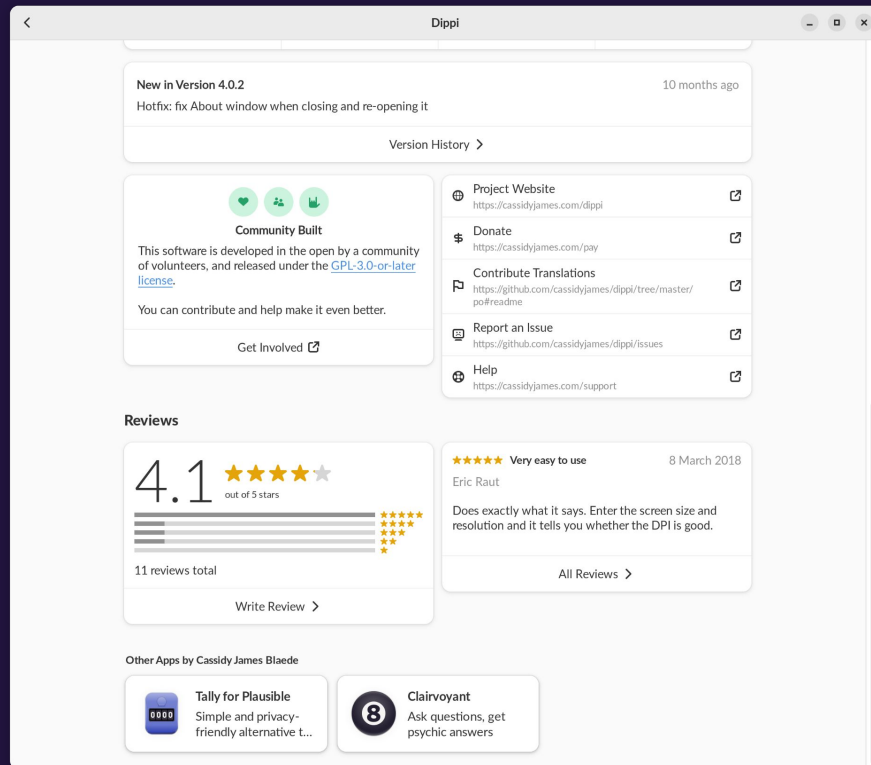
Dippi

New in Version 4.0.2
10 months ago
Hotfix: fix About window when closing and re-opening it

Version History

Community Built

This software is developed in the open by a community of volunteers, and released under the GPL-3.0-or-later license.

You can contribute and help make it even better.

Get Involved

Project Website
https://cassidyjames.com/dippi

Donate
https://cassidyjames.com/pay

Contribute Translations
https://github.com/cassidyjames/dippi/tree/master/po#readme

Report an Issue
https://github.com/cassidyjames/dippi/issues

Help
https://cassidyjames.com/support

Reviews

4.1
out of 5 stars

11 reviews total

Write Review

Very easy to use
8 March 2018
Eric Raut

Does exactly what it says. Enter the screen size and resolution and it tells you whether the DPI is good.

All Reviews

Other Apps by Cassidy James Blaede

Tally for Plausible
Simple and privacy-friendly alternative t...

0000

Clairvoyant
Ask questions, get psychic answers

8